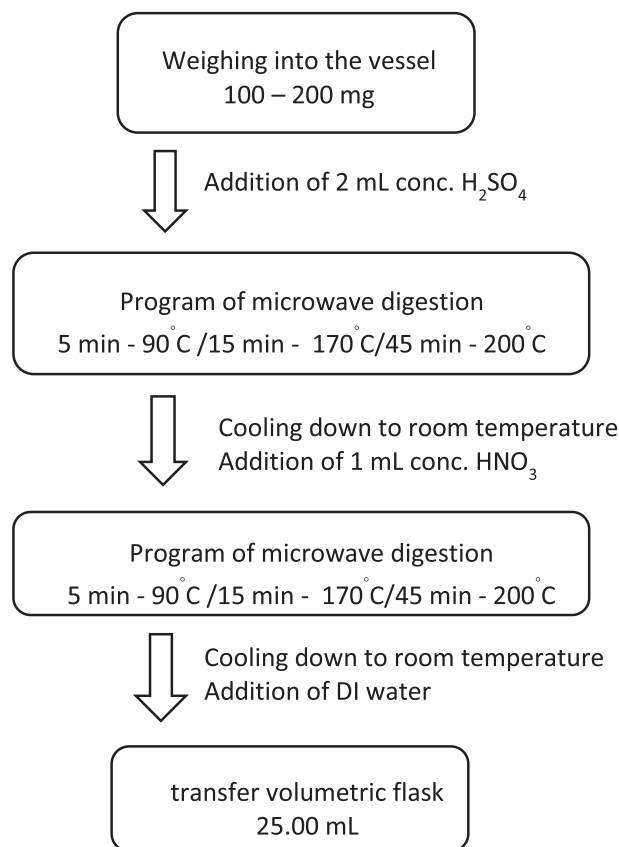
Weighing into the vessel
100 – 200 mg

Addition of 2 mL conc. $H_2SO_4$

Program of microwave digestion
5 min - 90 °C /15 min - 170 °C/45 min - 200 °C

Cooling down to room temperature
Addition of 1 mL conc. $HNO_3$

Program of microwave digestion
5 min - 90 °C /15 min - 170 °C/45 min - 200 °C

Cooling down to room temperature
Addition of DI water

transfer volumetric flask
25.00 mL